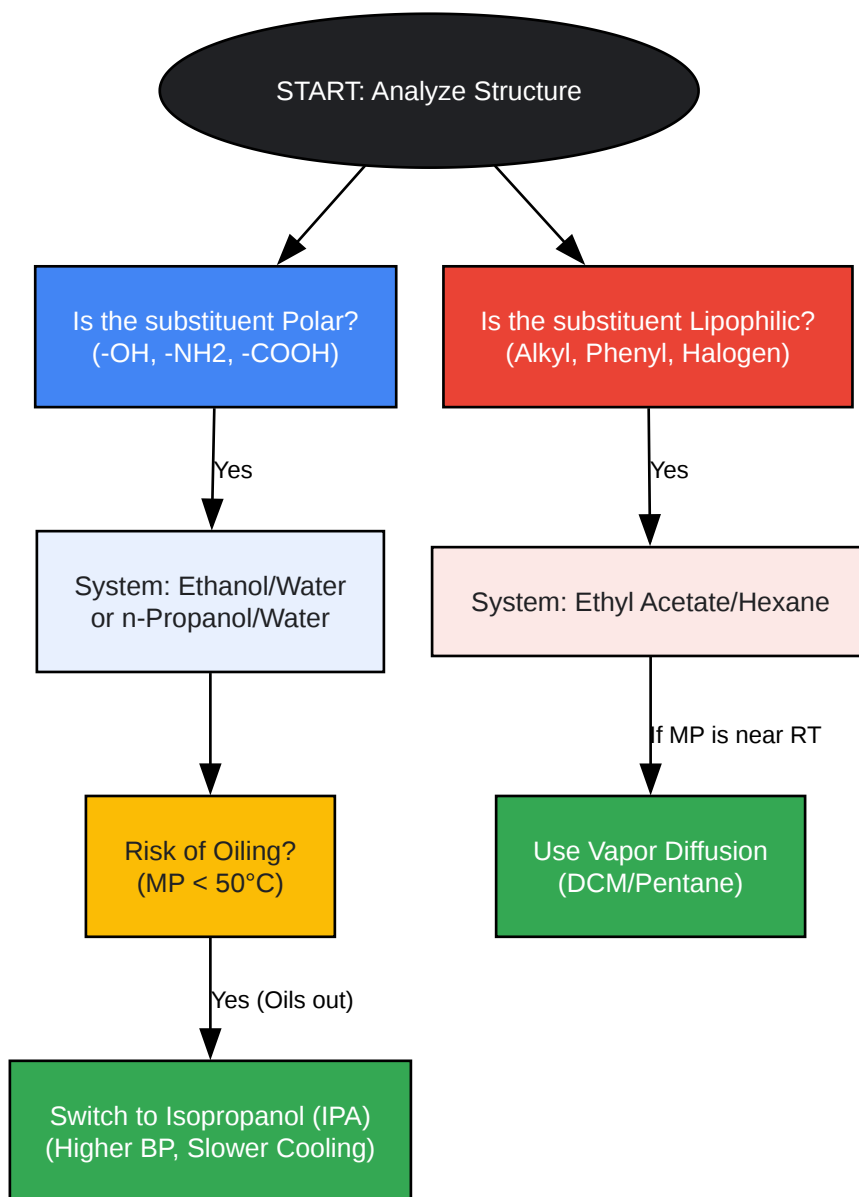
START: Analyze Structure

Is the substituent Polar?
(-OH, -NH2, -COOH)

Is the substituent Lipophilic?
(Alkyl, Phenyl, Halogen)

Yes

Yes

System: Ethanol/Water or n-Propanol/Water

System: Ethyl Acetate/Hexane

If MP is near RT

Risk of Oiling?
(MP < 50°C)

Use Vapor Diffusion
(DCM/Pentane)

Yes (Oils out)

Switch to Isopropanol (IPA)
(Higher BP, Slower Cooling)